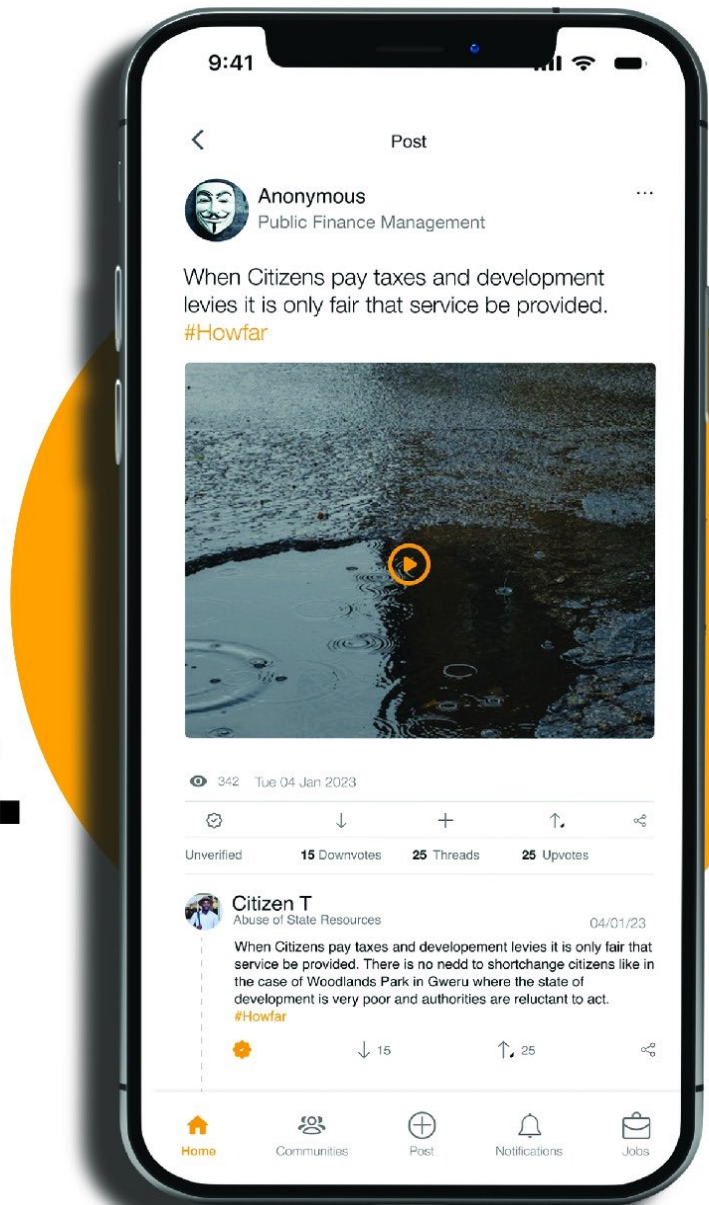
9:41

Post

Anonymous
Public Finance Management

When Citizens pay taxes and development levies it is only fair that service be provided. #Howfar

342 Tue 04 Jan 2023

Unverified 15 Downvotes 25 Threads 25 Upvotes

Citizen T
Abuse of State Resources
04/01/23

When Citizens pay taxes and developement levies it is only fair that service be provided. There is no nedd to shortchange citizens like in the case of Woodlands Park in Gweru where the state of development is very poor and authorities are reluctant to act. #Howfar

15 25

Home Communities Post Notifications Jobs